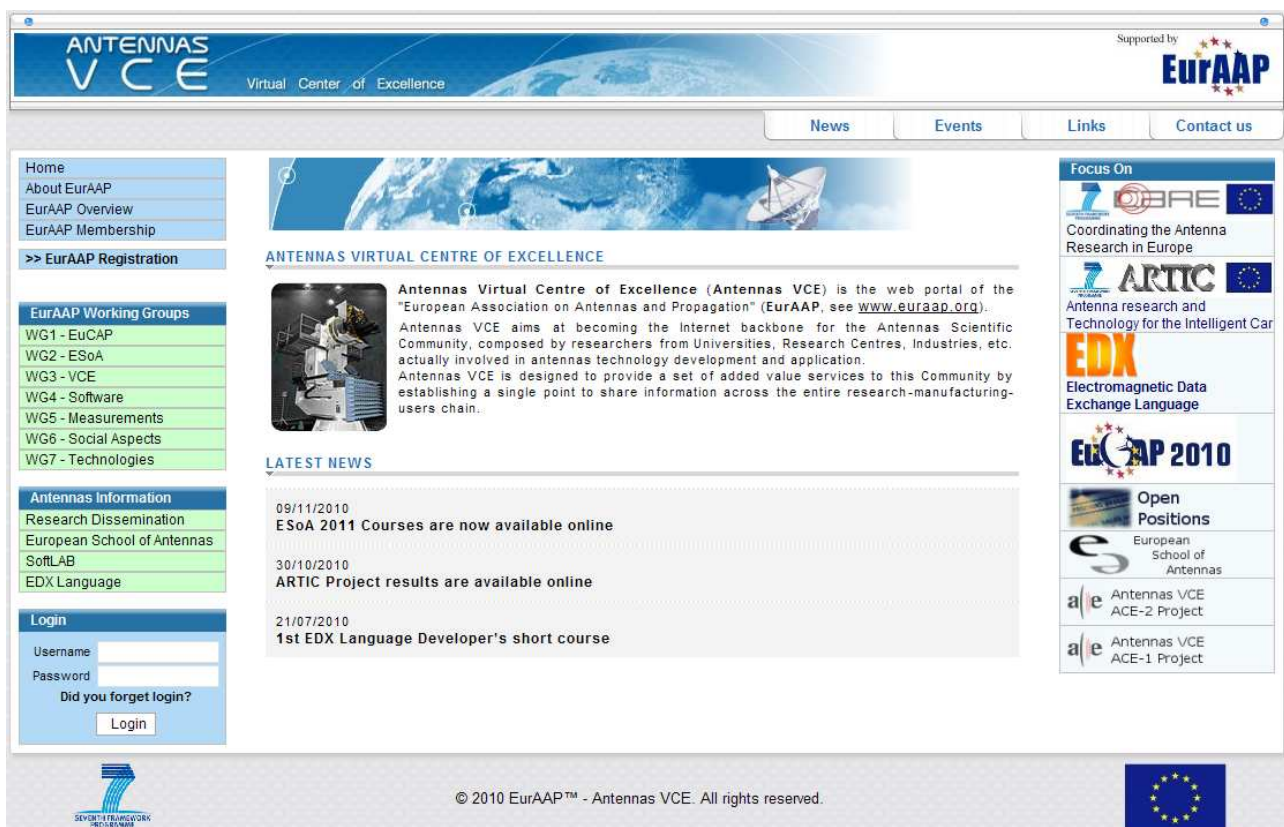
ANTENNAS VCE Virtual Center of Excellence

Supported by EurAAP

News | Events | Links | Contact us

Home
About EurAAP
EurAAP Overview
EurAAP Membership

>> EurAAP Registration

EurAAP Working Groups
WG1 - EuCAP
WG2 - ESoA
WG3 - VCE
WG4 - Software
WG5 - Measurements
WG6 - Social Aspects
WG7 - Technologies

Antennas Information
Research Dissemination
European School of Antennas
SoftLAB
EDX Language

Login
Username
Password
Did you forget login?
Login

ANTENNAS VIRTUAL CENTRE OF EXCELLENCE

**Antennas Virtual Centre of Excellence** (**Antennas VCE**) is the web portal of the "European Association on Antennas and Propagation" (**EurAAP**, see www.euraap.org).
Antennas VCE aims at becoming the Internet backbone for the Antennas Scientific Community, composed by researchers from Universities, Research Centres, Industries, etc. actually involved in antennas technology development and application.
Antennas VCE is designed to provide a set of added value services to this Community by establishing a single point to share information across the entire research-manufacturing-users chain.

LATEST NEWS

09/11/2010
ESoA 2011 Courses are now available online

30/10/2010
ARTIC Project results are available online

21/07/2010
1st EDX Language Developer's short course

Focus On
CARE
Coordinating the Antenna Research in Europe
ARTIC
Antenna research and Technology for the Intelligent Car
EDX
Electromagnetic Data Exchange Language
EuCAP 2010
Open Positions
European School of Antennas
Antennas VCE ACE-2 Project
Antennas VCE ACE-1 Project

SEVENTH FRAMEWORK PROGRAMME

© 2010 EurAAP™ - Antennas VCE. All rights reserved.